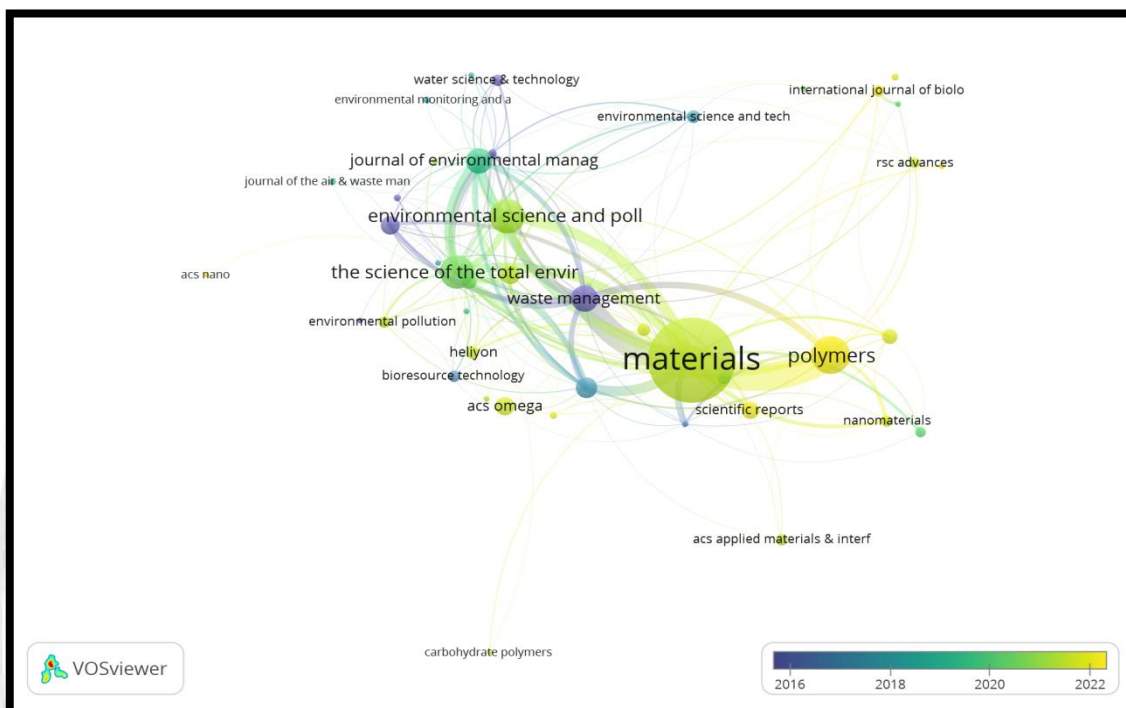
water science & technology
environmental monitoring and a
international journal of biolo
environmental science and tech
journal of environmental manag
rsc advances
journal of the air & waste man
environmental science and poll
acs nano
the science of the total envir
waste management
environmental pollution
heliyon
materials
polymers
bioresource technology
acs omega
scientific reports
nanomaterials
acs applied materials & interf
carbohydrate polymers
VOSviewer
2016
2018
2020
2022